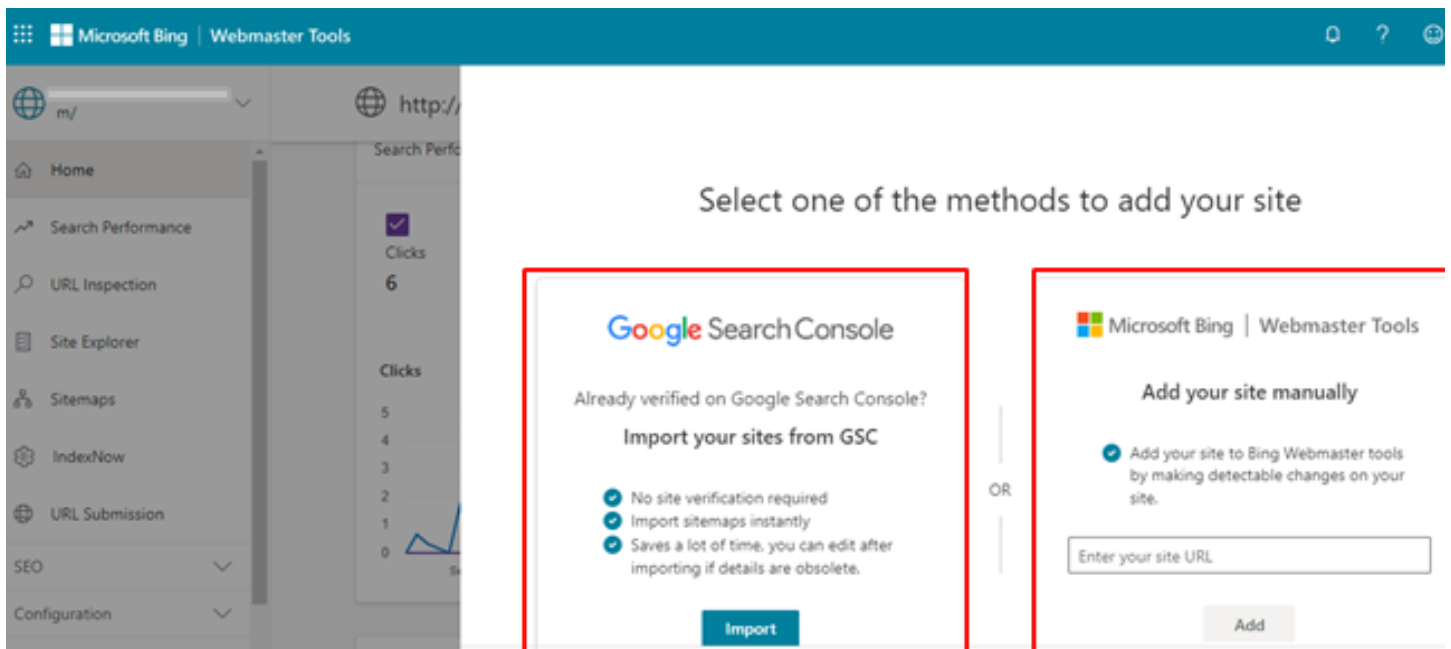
Microsoft Bing | Webmaster Tools

m/

http:/

Search Perfo

Home

Search Performance

URL Inspection

Site Explorer

Sitemaps

IndexNow

URL Submission

SEO

Configuration

Clicks

6

Clicks

5
4
3
2
1
0

Select one of the methods to add your site

Google Search Console

Already verified on Google Search Console?

Import your sites from GSC

No site verification required
Import sitemaps instantly
Saves a lot of time, you can edit after importing if details are obsolete.

Import

OR

Microsoft Bing | Webmaster Tools

Add your site manually

Add your site to Bing Webmaster tools by making detectable changes on your site.

Enter your site URL

Add